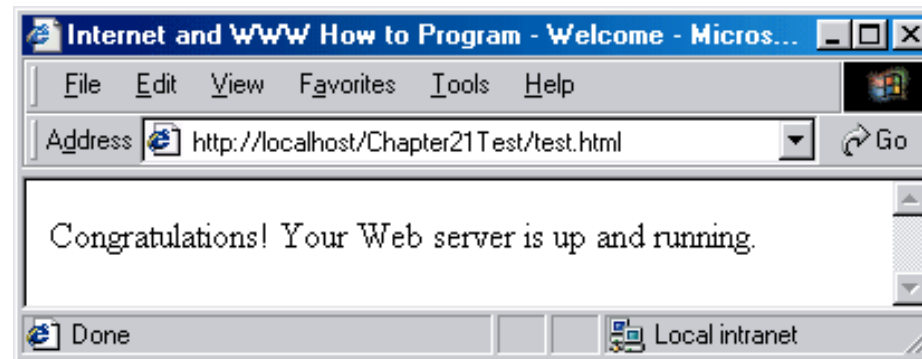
Internet and WWW How to Program - Welcome - Micros...

File Edit View Favorites Tools Help

Address http://localhost/Chapter21Test/test.html

Go

Congratulations! Your Web server is up and running.

Done

Local intranet